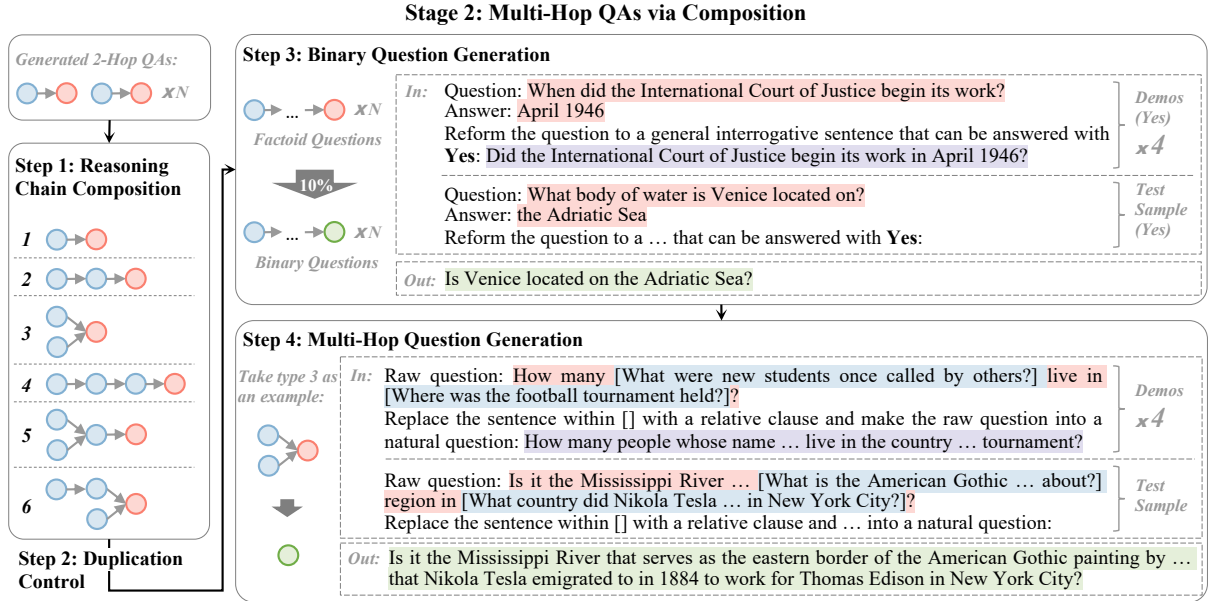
Stage 2: Multi-Hop QAs via Composition

Generated 2-Hop QAs:

$\times N$

Step 1: Reasoning Chain Composition

1

2

3

4

5

6

Step 2: Duplication Control

Step 3: Binary Question Generation

$\times N$

Factoid Questions

10%

$\times N$

Binary Questions

In: Question: When did the International Court of Justice begin its work?
Answer: April 1946
Reform the question to a general interrogative sentence that can be answered with **Yes**: Did the International Court of Justice begin its work in April 1946?

Demos (Yes) $\times 4$

Question: What body of water is Venice located on?
Answer: the Adriatic Sea
Reform the question to a … that can be answered with **Yes**:

Test Sample (Yes)

Out: Is Venice located on the Adriatic Sea?

Step 4: Multi-Hop Question Generation

Take type 3 as an example:

In: Raw question: How many [What were new students once called by others?] live in [Where was the football tournament held?]?
Replace the sentence within [] with a relative clause and make the raw question into a natural question: How many people whose name … live in the country … tournament?

Demos $\times 4$

Raw question: Is it the Mississippi River … [What is the American Gothic … about?] region in [What country did Nikola Tesla … in New York City?]?
Replace the sentence within [] with a relative clause and … into a natural question:

Test Sample

Out: Is it the Mississippi River that serves as the eastern border of the American Gothic painting by … that Nikola Tesla emigrated to in 1884 to work for Thomas Edison in New York City?